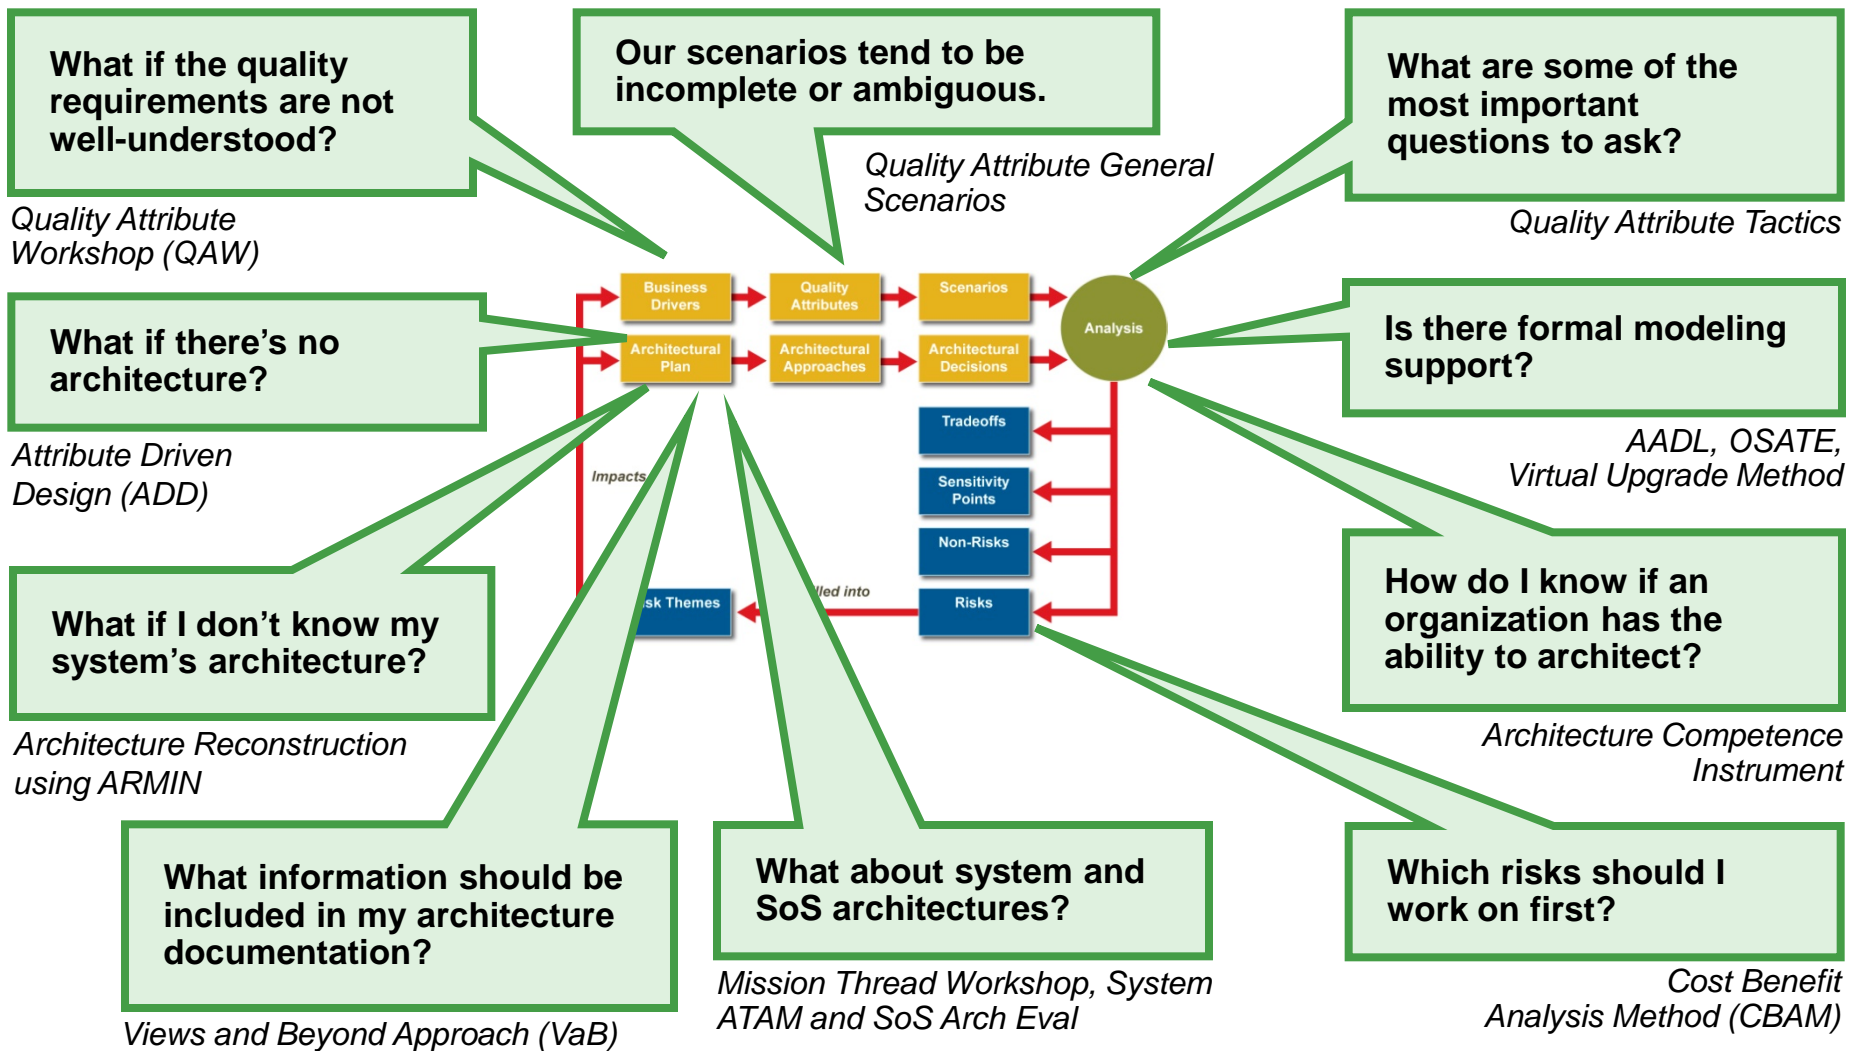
What if the quality requirements are not well-understood?

Quality Attribute Workshop (QAW)

Our scenarios tend to be incomplete or ambiguous.

Quality Attribute General Scenarios

What are some of the most important questions to ask?

Quality Attribute Tactics

What if there's no architecture?

Attribute Driven Design (ADD)

Business Drivers

Quality Attributes

Scenarios

Architectural Plan

Architectural Approaches

Architectural Decisions

Analysis

Tradeoffs

Sensitivity Points

Non-Risks

Risks

Impacts

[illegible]sk Themes

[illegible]lled into

Is there formal modeling support?

AADL, OSATE, Virtual Upgrade Method

What if I don't know my system's architecture?

Architecture Reconstruction using ARMIN

How do I know if an organization has the ability to architect?

Architecture Competence Instrument

What information should be included in my architecture documentation?

Views and Beyond Approach (VaB)

What about system and SoS architectures?

Mission Thread Workshop, System ATAM and SoS Arch Eval

Which risks should I work on first?

Cost Benefit Analysis Method (CBAM)